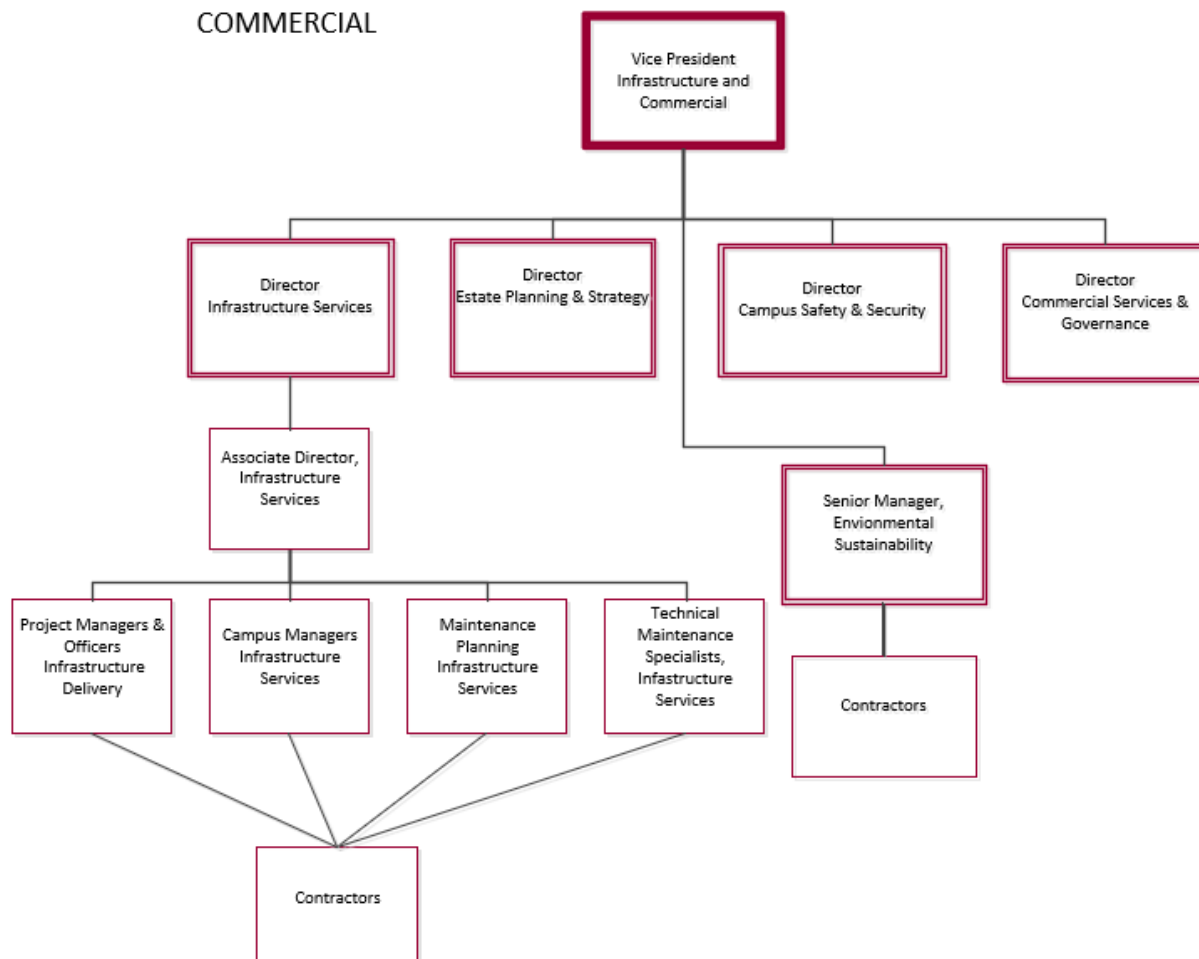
COMMERCIAL

Vice President Infrastructure and Commercial

Director Infrastructure Services

Director Estate Planning & Strategy

Director Campus Safety & Security

Director Commercial Services & Governance

Associate Director, Infrastructure Services

Senior Manager, Envionmental Sustainability

Project Managers & Officers Infrastructure Delivery

Campus Managers Infrastructure Services

Maintenance Planning Infrastructure Services

Technical Maintenance Specialists, Infastructure Services

Contractors

Contractors